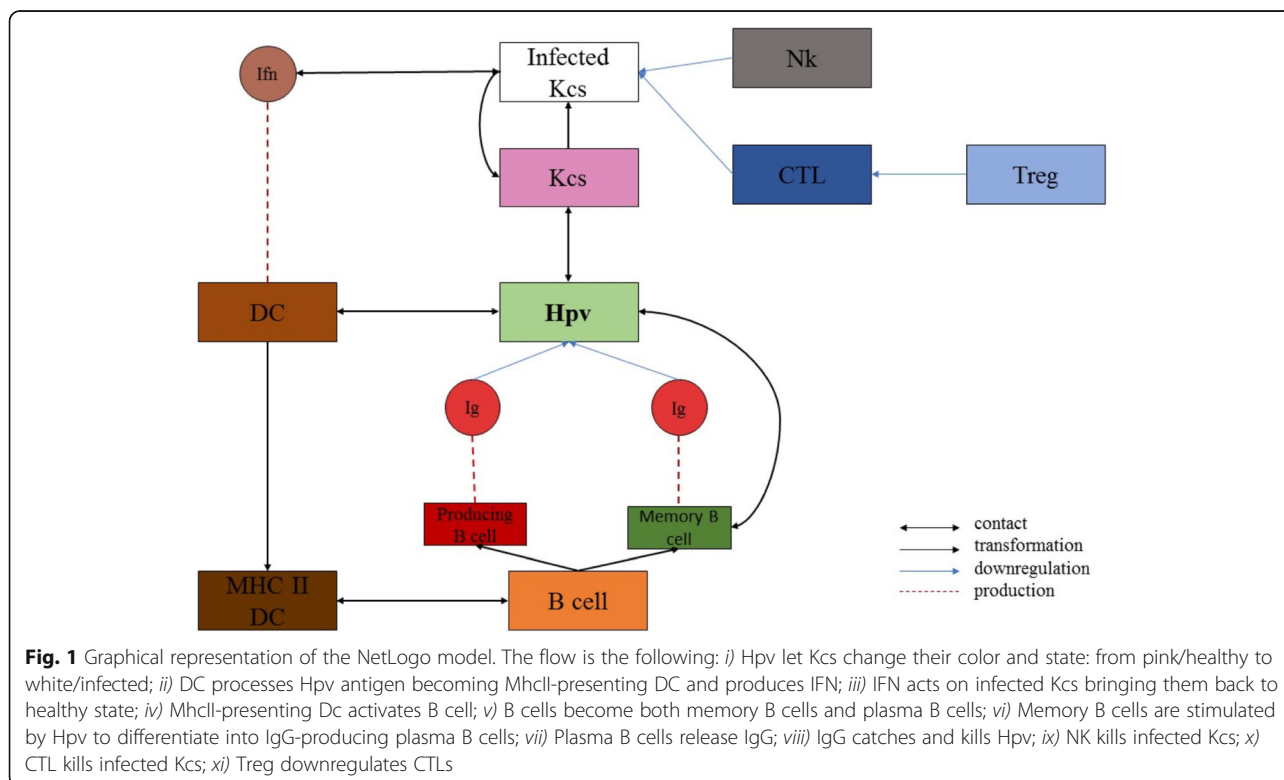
Ifn

Infected Kcs

Nk

Kcs

CTL

Treg

DC

Hpv

Ig

Ig

Producing B cell

Memory B cell

MHC II DC

B cell

contact
transformation
downregulation
production

**Fig. 1** Graphical representation of the NetLogo model. The flow is the following: *i)* Hpv let Kcs change their color and state: from pink/healthy to white/infected; *ii)* DC processes Hpv antigen becoming MhcII-presenting DC and produces IFN; *iii)* IFN acts on infected Kcs bringing them back to healthy state; *iv)* MhcII-presenting Dc activates B cell; *v)* B cells become both memory B cells and plasma B cells; *vi)* Memory B cells are stimulated by Hpv to differentiate into IgG-producing plasma B cells; *vii)* Plasma B cells release IgG; *viii)* IgG catches and kills Hpv; *ix)* NK kills infected Kcs; *x)* CTL kills infected Kcs; *xi)* Treg downregulates CTLs